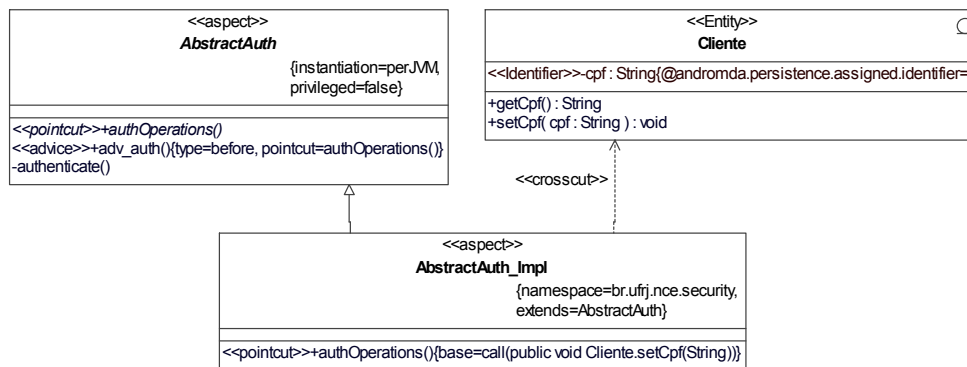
<<aspect>>
AbstractAuth
{instantiation=perJVM, privileged=false}

<<pointcut>>+authOperations()
<<advice>>+adv_auth(){type=before, pointcut=authOperations()}
-authenticate()

<<Entity>>
Cliente

<<Identifier>>-cpf : String{@andromda.persistence.assigned.identifier=

+getCpf() : String
+setCpf( cpf : String ) : void

<<crosscut>>

<<aspect>>
AbstractAuth_Impl
{namespace=br.ufrj.nce.security, extends=AbstractAuth}

<<pointcut>>+authOperations(){base=call(public void Cliente.setCpf(String))}